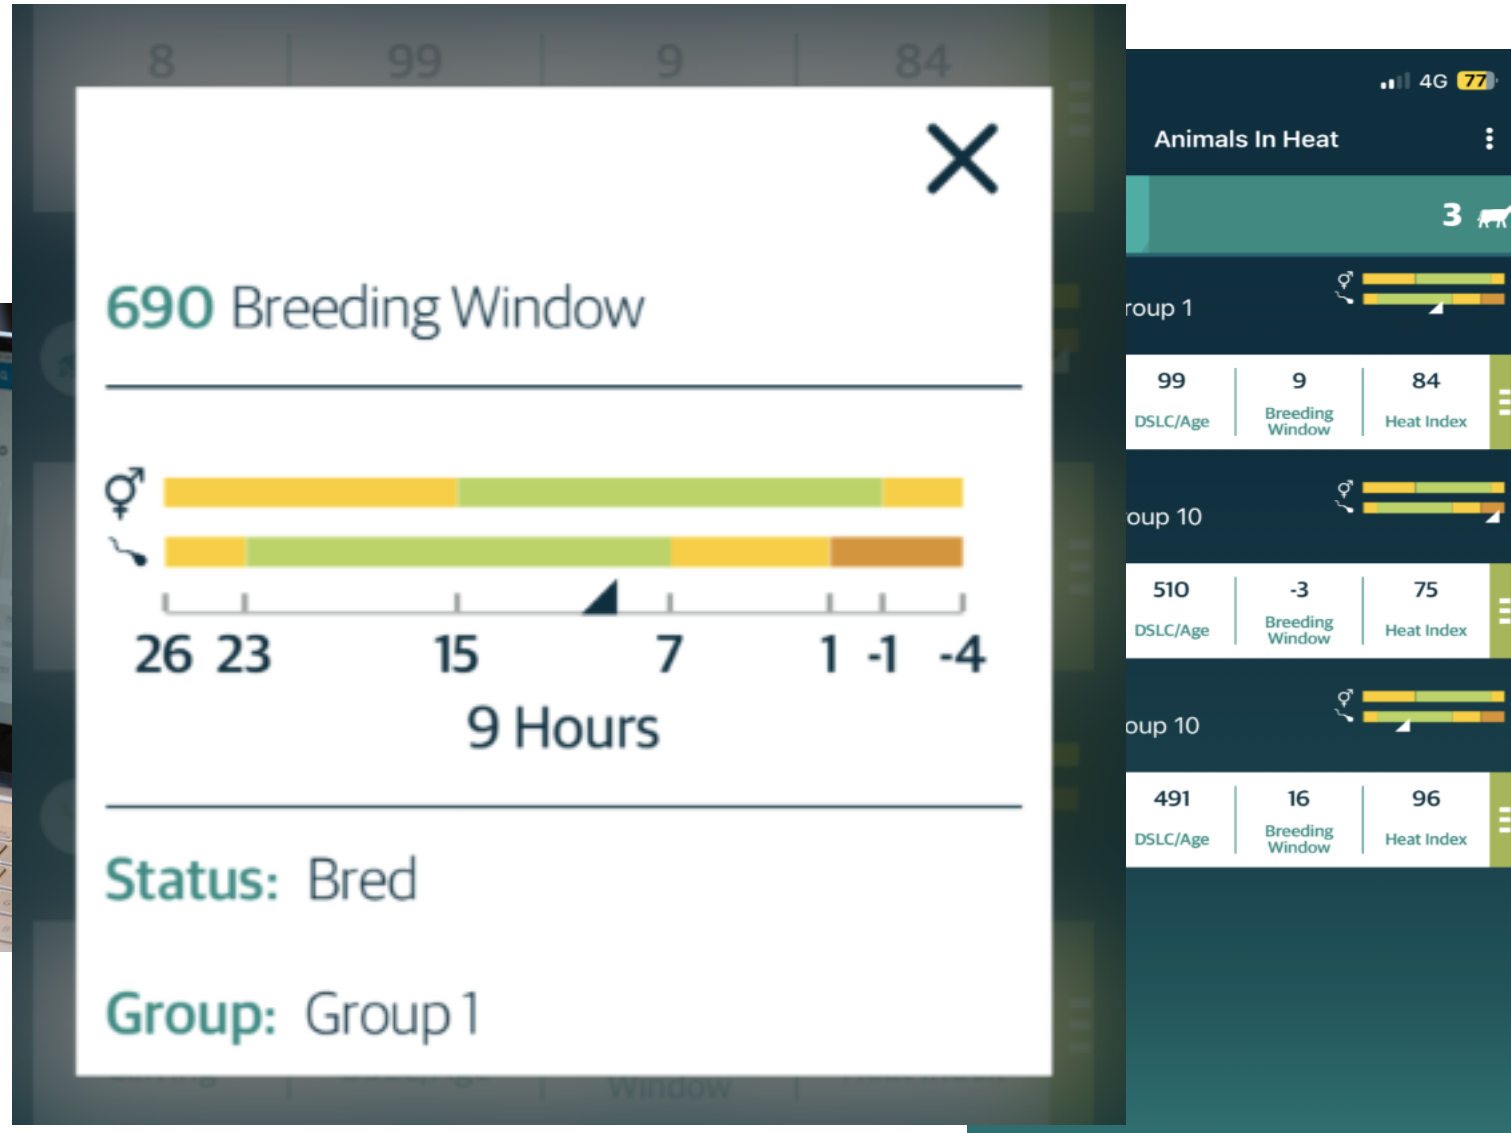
8 99 9 84

690 Breeding Window

26 23 15 7 1 -1 -4

9 Hours

Status: Bred

Group: Group 1

4G 77

Animals In Heat

3

roup 1

| 99 | 9 | 84 |
|---|---|---|
| DSLC/Age | Breeding Window | Heat Index |

oup 10

| 510 | -3 | 75 |
|---|---|---|
| DSLC/Age | Breeding Window | Heat Index |

oup 10

| 491 | 16 | 96 |
|---|---|---|
| DSLC/Age | Breeding Window | Heat Index |